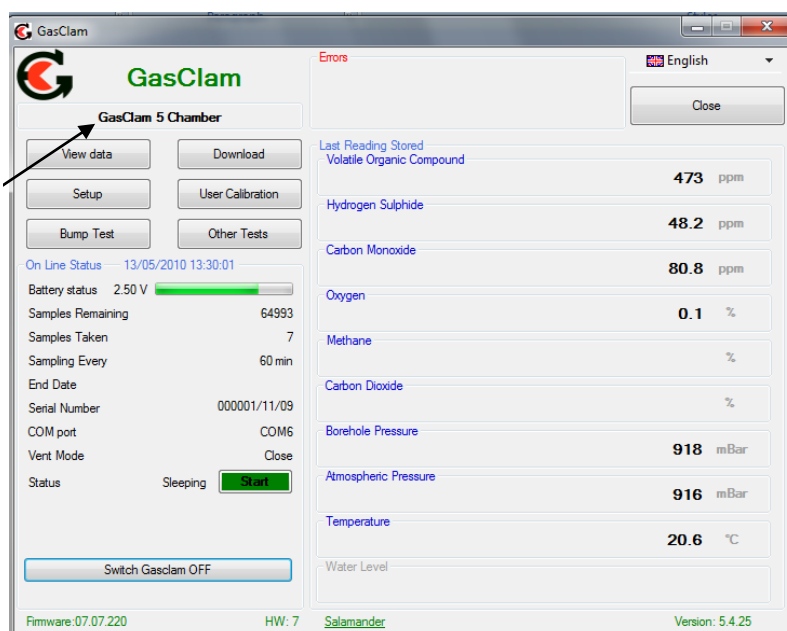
GasClam

GasClam

GasClam 5 Chamber

Errors

English

Close

View data

Download

Setup

User Calibration

Bump Test

Other Tests

On Line Status 13/05/2010 13:30:01

Battery status 2.50 V

Samples Remaining 64993

Samples Taken 7

Sampling Every 60 min

End Date

Serial Number 000001/11/09

COM port COM6

Vent Mode Close

Status Sleeping Start

Switch Gasclam OFF

Last Reading Stored

Volatile Organic Compound 473 ppm

Hydrogen Sulphide 48.2 ppm

Carbon Monoxide 80.8 ppm

Oxygen 0.1 %

Methane %

Carbon Dioxide %

Borehole Pressure 918 mBar

Atmospheric Pressure 916 mBar

Temperature 20.6 °C

Water Level

Firmware:07.07.220 HW: 7 Salamander Version: 5.4.25